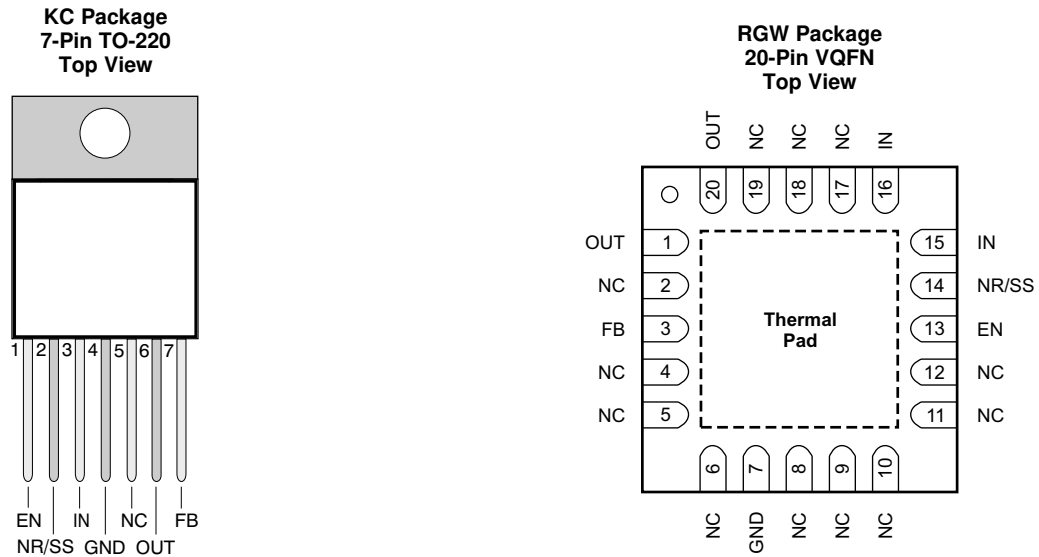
KC Package
7-Pin TO-220
Top View

1 2 3 4 5 6 7

EN NR/SS IN GND NC OUT FB

RGW Package
20-Pin VQFN
Top View

OUT NC NC NC IN

20 19 18 17 16

OUT 1
NC 2
FB 3
NC 4
NC 5

Thermal Pad

15 IN
14 NR/SS
13 EN
12 NC
11 NC

6 7 8 9 10

NC GND NC NC NC